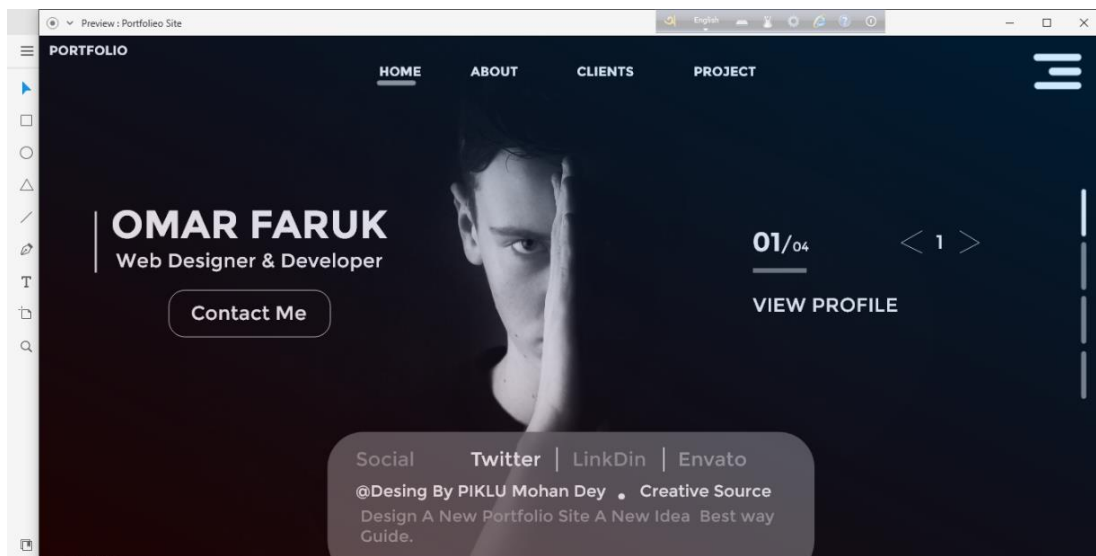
Preview : Portfolieo Site

English

PORTFOLIO

HOME ABOUT CLIENTS PROJECT

OMAR FARUK
Web Designer & Developer

Contact Me

01/04

1

VIEW PROFILE

Social Twitter | LinkDin | Envato

@Desing By PIKLU Mohan Dey . Creative Source

Design A New Portfolio Site A New Idea Best way Guide.